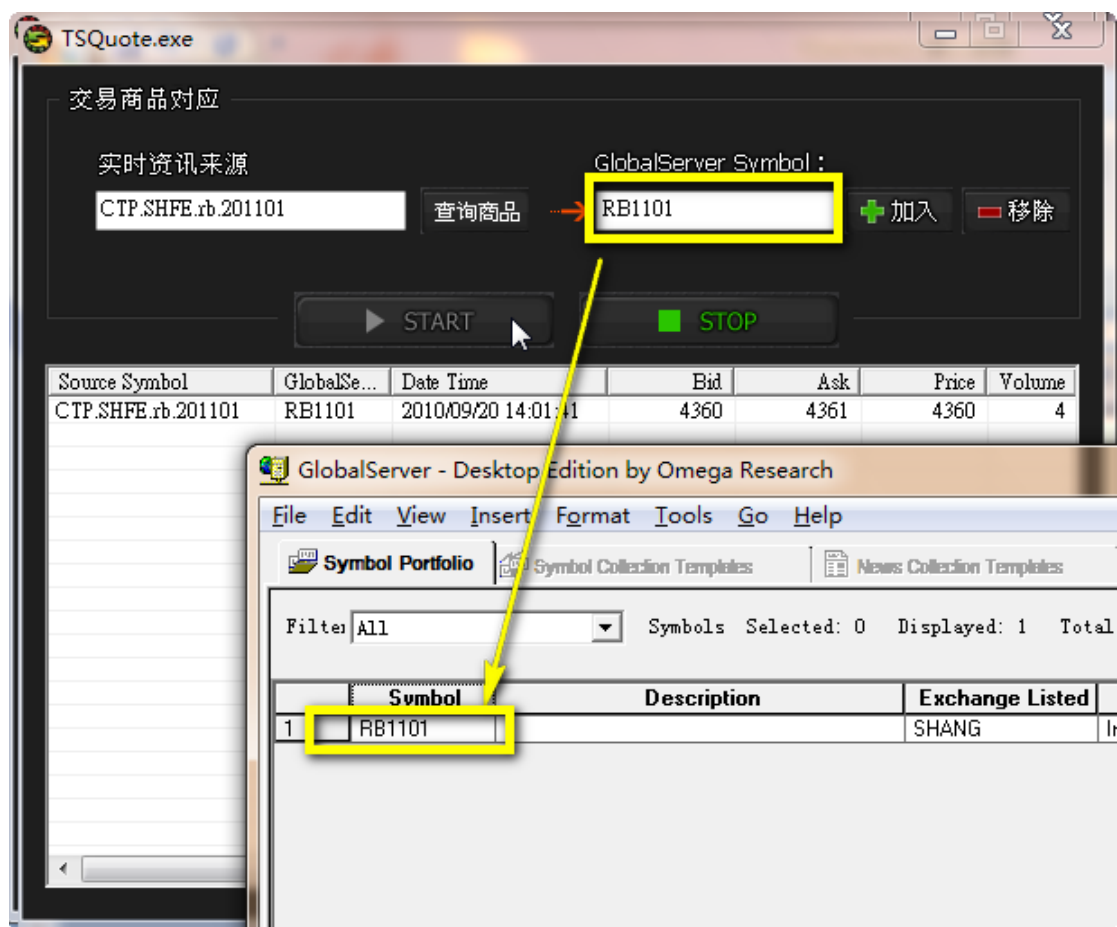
TSQuote.exe

交易商品对应

实时资讯来源

CTP.SHFE.rb.201101

查询商品

GlobalServer Symbol :

RB1101

加入

移除

START

STOP

| Source Symbol | GlobalSe... | Date Time | Bid | Ask | Price | Volume |
|---|---|---|---|---|---|---|
| CTP.SHFE.rb.201101 | RB1101 | 2010/09/20 14:01:41 | 4360 | 4361 | 4360 | 4 |

GlobalServer - Desktop Edition by Omega Research

File Edit View Insert Format Tools Go Help

Symbol Portfolio

Symbol Collection Templates

News Collection Templates

Filte: All

Symbols Selected: 0 Displayed: 1 Total

| | Symbol | Description | Exchange Listed | |
|---|---|---|---|---|
| 1 | RB1101 | | SHANG | In |